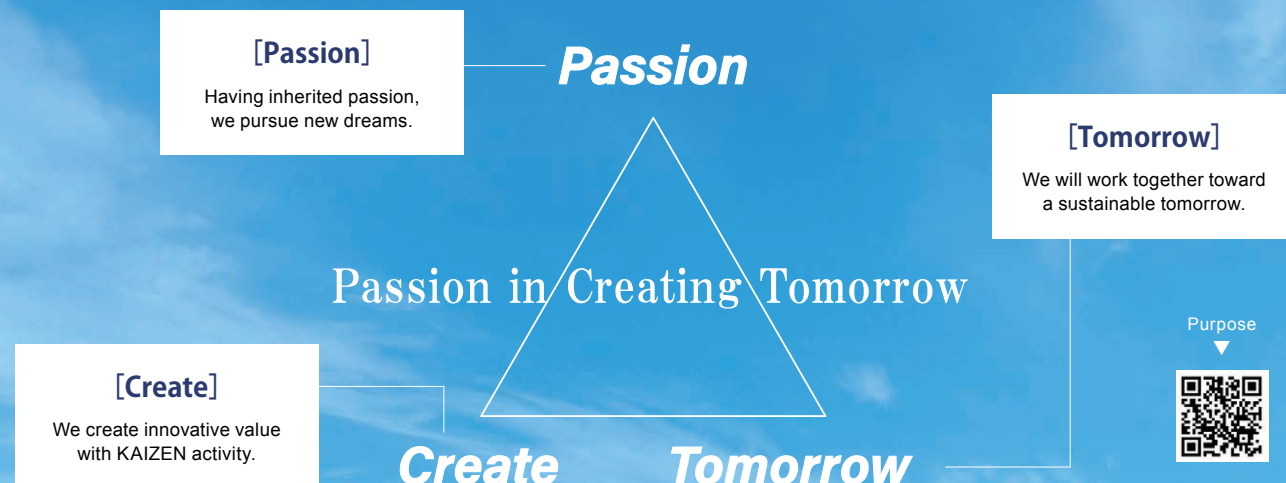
[Passion]
Having inherited passion, we pursue new dreams.

Passion

[Tomorrow]
We will work together toward a sustainable tomorrow.

Passion in Creating Tomorrow

Purpose
▼

[Create]
We create innovative value with KAIZEN activity.

Create

Tomorrow